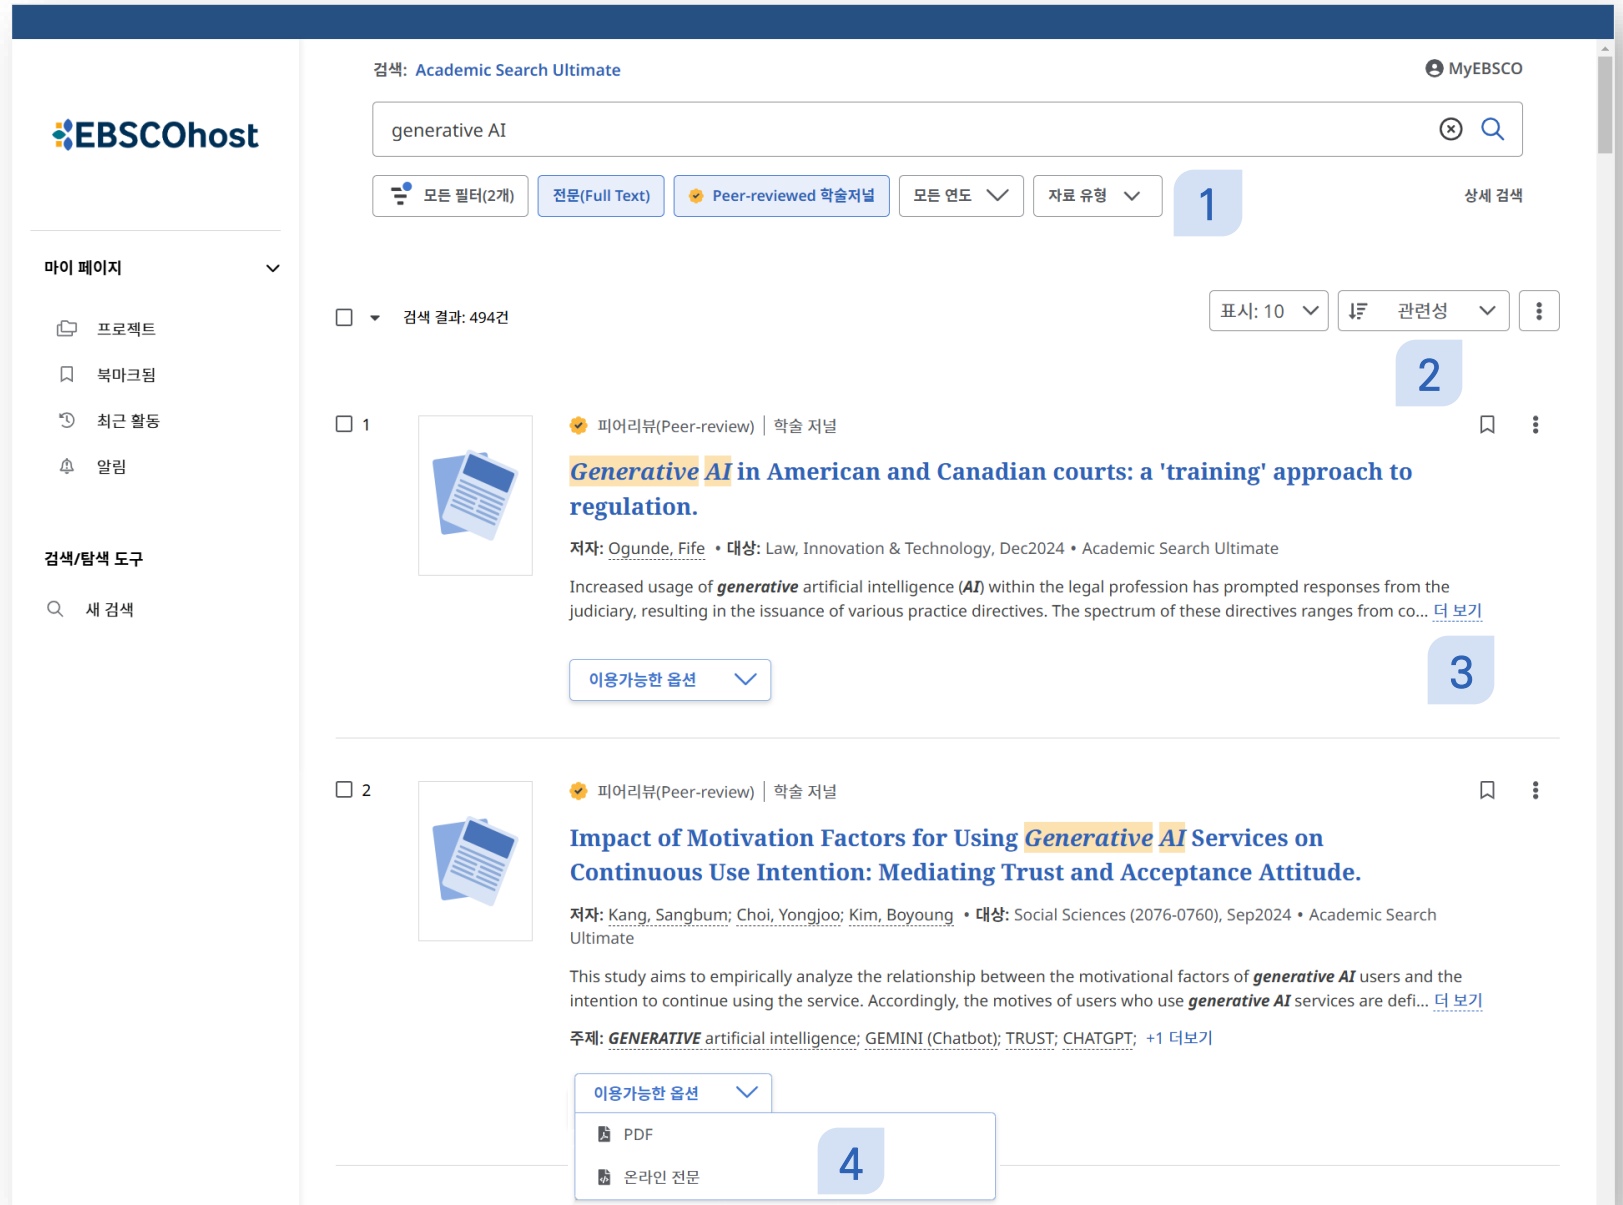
EBSCOhost

검색: Academic Search Ultimate

MyEBSCO

generative AI

모든 필터(2개)
전문(Full Text)
Peer-reviewed 학술저널
모든 연도
자료 유형
1
상세 검색

마이 페이지
프로젝트
북마크됨
최근 활동
알림

검색/탐색 도구
새 검색

검색 결과: 494건

표시: 10
관련성
2

1
피어리뷰(Peer-review) | 학술 저널

Generative AI in American and Canadian courts: a 'training' approach to regulation.

저자: Ogunde, Fife • 대상: Law, Innovation & Technology, Dec2024 • Academic Search Ultimate

Increased usage of generative artificial intelligence (AI) within the legal profession has prompted responses from the judiciary, resulting in the issuance of various practice directives. The spectrum of these directives ranges from co... 더 보기

3

이용가능한 옵션

2
피어리뷰(Peer-review) | 학술 저널

Impact of Motivation Factors for Using Generative AI Services on Continuous Use Intention: Mediating Trust and Acceptance Attitude.

저자: Kang, Sangbum; Choi, Yongjoo; Kim, Boyoung • 대상: Social Sciences (2076-0760), Sep2024 • Academic Search Ultimate

This study aims to empirically analyze the relationship between the motivational factors of generative AI users and the intention to continue using the service. Accordingly, the motives of users who use generative AI services are defi... 더 보기

주제: GENERATIVE artificial intelligence; GEMINI (Chatbot); TRUST; CHATGPT; +1 더보기

이용가능한 옵션
PDF
온라인 전문
4